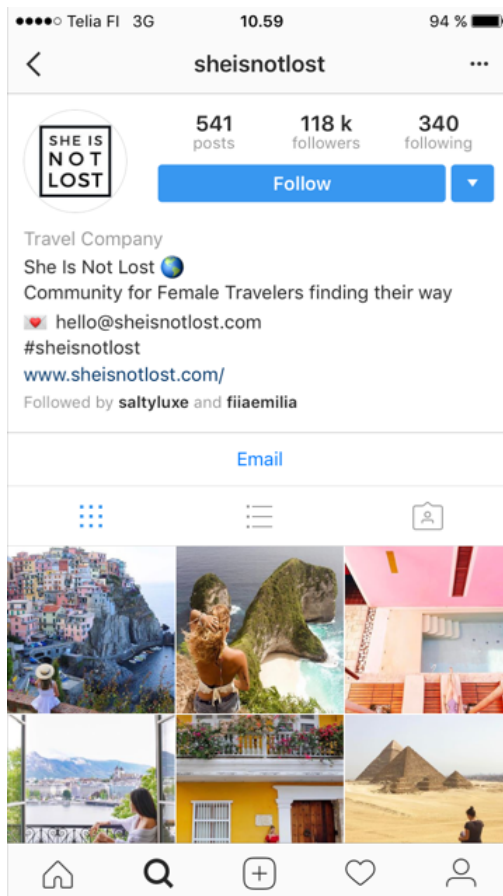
●●●●○ Telia FI 3G 10.59 94 %

sheisnotlost

SHE IS NOT LOST

541 posts
118 k followers
340 following

Follow

Travel Company
She Is Not Lost 🌏
Community for Female Travelers finding their way
💌 hello@sheisnotlost.com
#sheisnotlost
www.sheisnotlost.com/
Followed by saltyluxe and fiiaemilia

Email